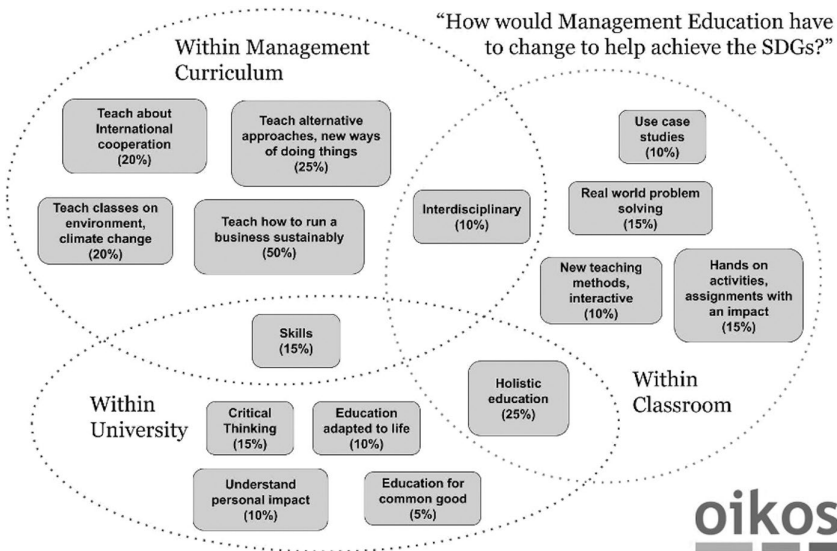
"How would Management Education have to change to help achieve the SDGs?"

Within Management Curriculum

Teach about International cooperation (20%)

Teach alternative approaches, new ways of doing things (25%)

Teach classes on environment, climate change (20%)

Teach how to run a business sustainably (50%)

Interdisciplinary (10%)

Use case studies (10%)

Real world problem solving (15%)

New teaching methods, interactive (10%)

Hands on activities, assignments with an impact (15%)

Skills (15%)

Holistic education (25%)

Within Classroom

Within University

Critical Thinking (15%)

Education adapted to life (10%)

Understand personal impact (10%)

Education for common good (5%)

oikos